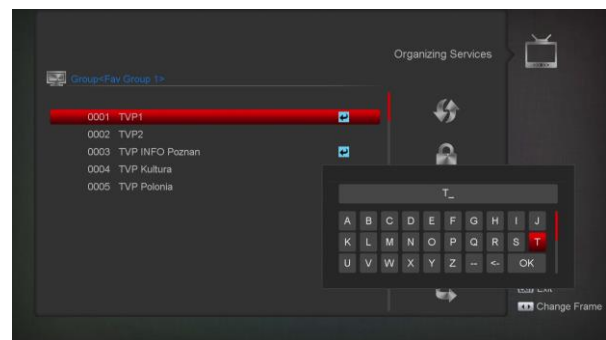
Organizing Services

Group<Fav Group 1>

0001 TVP1
0002 TVP2
0003 TVP INFO Poznan
0004 TVP Kultura
0005 TVP Polonia

T_

A B C D E F G H I J
K L M N O P Q R S T
U V W X Y Z -- <- OK

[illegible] Exit
Change Frame